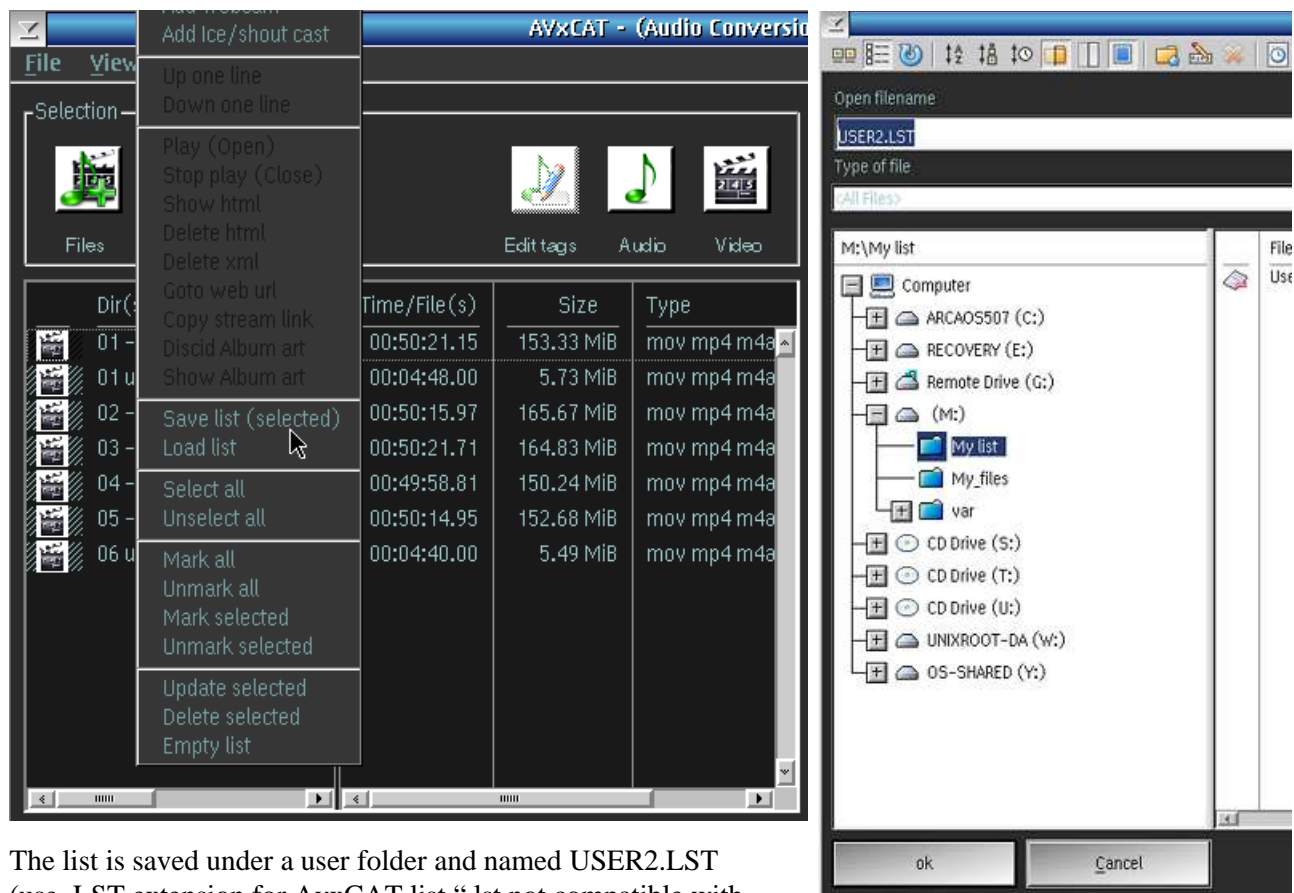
Add Ice/shout cast

AVxCAT - (Audio Conversio

File View

Selection

Up one line
Down one line

Play (Open)
Stop play (Close)
Show html
Delete html
Delete xml
Goto web url
Copy stream link
Discid Album art
Show Album art

Save list (selected)
Load list

Select all
Unselect all

Mark all
Unmark all
Mark selected
Unmark selected

Update selected
Delete selected
Empty list

Files

Edit tags Audio Video

| Dir(s | Time/File(s) | Size | Type |
|---|---|---|---|
| 01 - | 00:50:21.15 | 153.33 MiB | mov mp4 m4a |
| 01 u | 00:04:48.00 | 5.73 MiB | mov mp4 m4a |
| 02 - | 00:50:15.97 | 165.67 MiB | mov mp4 m4a |
| 03 - | 00:50:21.71 | 164.83 MiB | mov mp4 m4a |
| 04 - | 00:49:58.81 | 150.24 MiB | mov mp4 m4a |
| 05 - | 00:50:14.95 | 152.68 MiB | mov mp4 m4a |
| 06 u | 00:04:40.00 | 5.49 MiB | mov mp4 m4a |

Open filename
USER2.LST
Type of file
<All Files>

M:\My list

File
Use

Computer
ARCAOS507 (C:)
RECOVERY (E:)
Remote Drive (G:)
(M:)
My list
My_files
var
CD Drive (S:)
CD Drive (T:)
CD Drive (U:)
UNIXROOT-DA (W:)
OS-SHARED (Y:)

ok
Cancel

The list is saved under a user folder and named USER2.LST